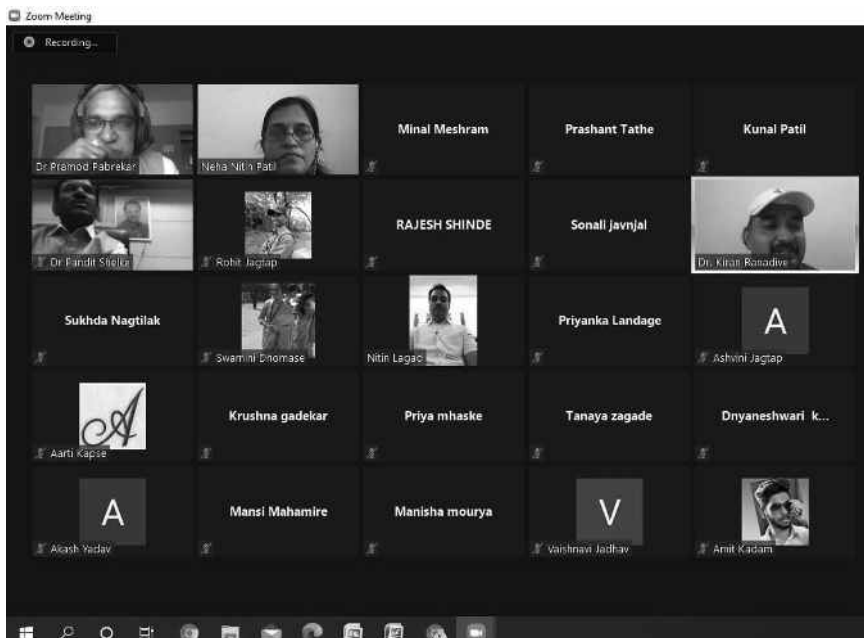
Zoom Meeting

Recording...

Dr Pramod Pabrekar

Neha Nitin Patil

Minal Meshram

Prashant Tathe

Kunal Patil

Dr Pandit Shelke

Rohit Jagtap

RAJESH SHINDE

Sonali javnjal

Dr. Kiran Ranadive

Sukhda Nagtilak

Swamini Dhomase

Nitin Lagad

Priyanka Landage

A

Ashvini Jagtap

A

Aarti Kapse

Krushna gadekar

Priya mhaske

Tanaya zagade

Dnyaneshwari k...

A

Akash Yadav

Mansi Mahamire

Manisha mourya

V

Vaishnavi Jadhav

Amit Kadam